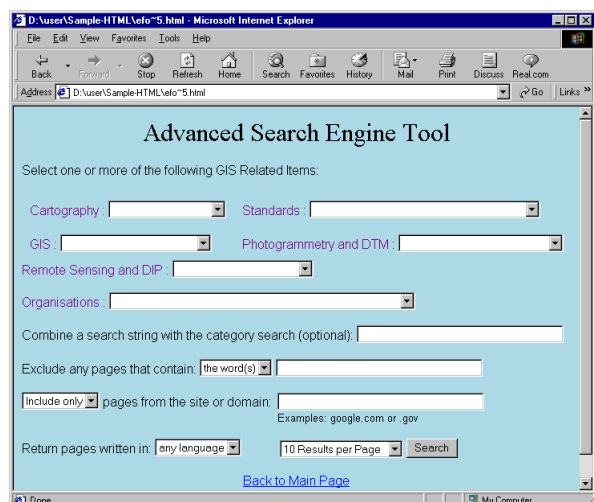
D:\user\Sample-HTML\efo~5.html - Microsoft Internet Explorer

File Edit View Favorites Tools Help

Back Forward Stop Refresh Home Search Favorites History Mail Print Discuss Real.com

Address D:\user\Sample-HTML\efo~5.html Go Links »

Advanced Search Engine Tool

Select one or more of the following GIS Related Items:

Cartography : Standards :

GIS : Photogrammetry and DTM :

Remote Sensing and DIP :

Organisations :

Combine a search string with the category search (optional):

Exclude any pages that contain: the word(s)

Include only pages from the site or domain:

Examples: google.com or .gov

Return pages written in: any language 10 Results per Page Search

Back to Main Page

Done My Computer